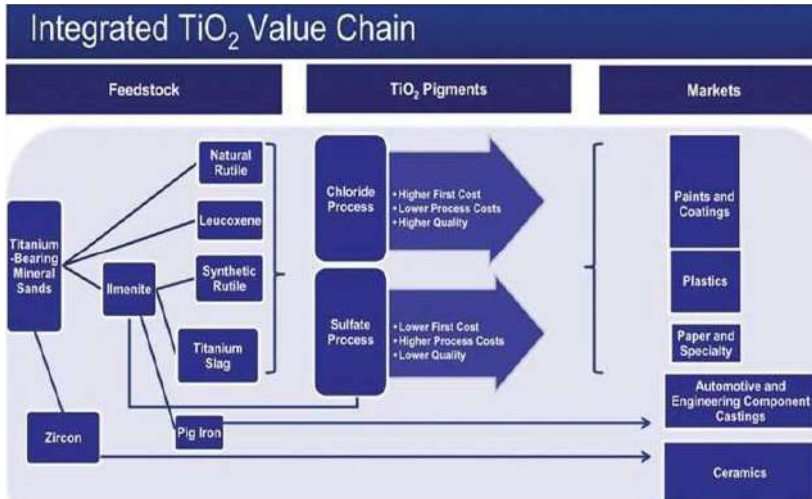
Integrated $TiO_2$ Value Chain

Feedstock

$TiO_2$ Pigments

Markets

Titanium -Bearing Mineral Sands

Natural Rutile

Leucoxene

Ilmenite

Synthetic Rutile

Titanium Slag

Zircon

Pig Iron

Chloride Process

• Higher First Cost
• Lower Process Costs
• Higher Quality

Sulfate Process

• Lower First Cost
• Higher Process Costs
• Lower Quality

Paints and Coatings

Plastics

Paper and Specialty

Automotive and Engineering Component Castings

Ceramics